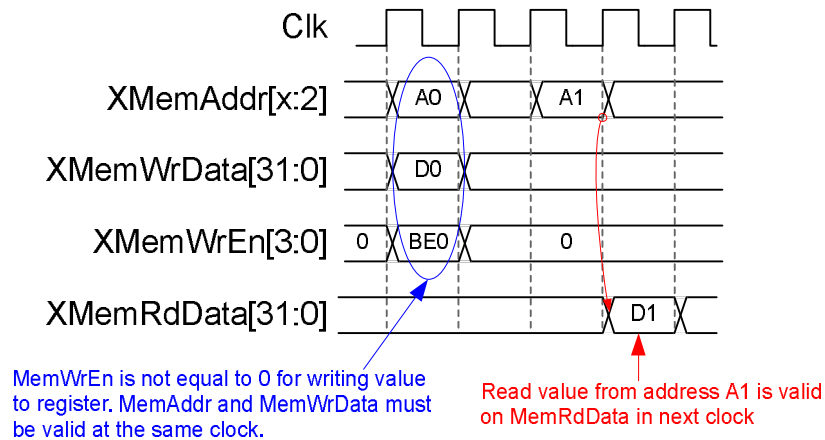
Clk

XMemAddr[x:2]
A0
A1

XMemWrData[31:0]
D0

XMemWrEn[3:0]
0
BE0
0

XMemRdData[31:0]
D1

MemWrEn is not equal to 0 for writing value to register. MemAddr and MemWrData must be valid at the same clock.

Read value from address A1 is valid on MemRdData in next clock